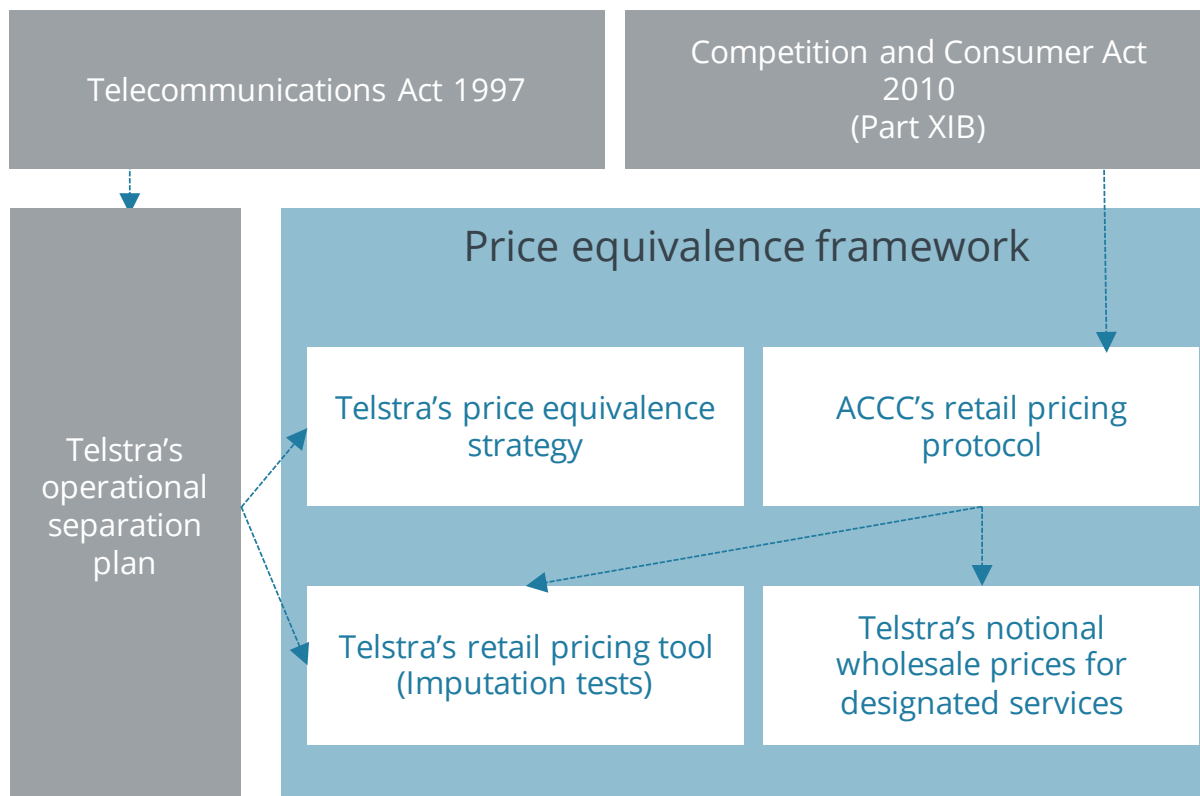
Telecommunications Act 1997

Competition and Consumer Act 2010 (Part XIB)

Price equivalence framework

Telstra's operational separation plan

Telstra's price equivalence strategy

ACCC's retail pricing protocol

Telstra's retail pricing tool (Imputation tests)

Telstra's notional wholesale prices for designated services